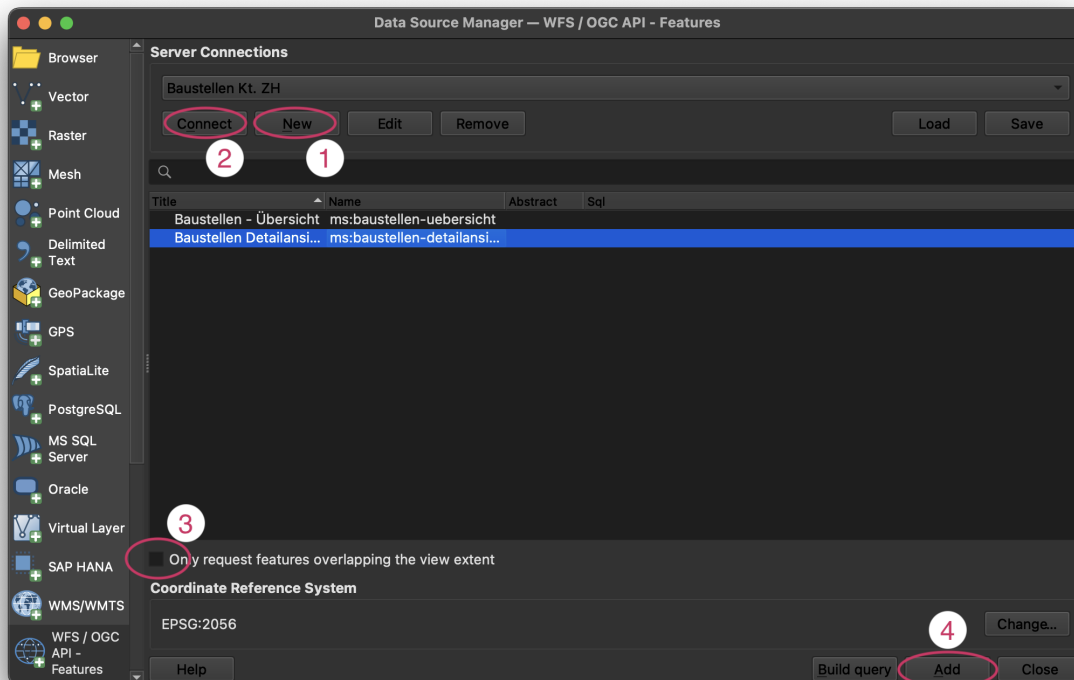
Data Source Manager — WFS / OGC API - Features

Browser
Vector
Raster
Mesh
Point Cloud
Delimited Text
GeoPackage
GPS
SpatiaLite
PostgreSQL
MS SQL Server
Oracle
Virtual Layer
SAP HANA
WMS/WMTS
WFS / OGC API - Features

Server Connections
Baustellen Kt. ZH
Connect
New
Edit
Remove
Load
Save
2
1

| Title | Name | Abstract | Sql |
|---|---|---|---|
| Baustellen - Übersicht | ms:baustellen-uebersicht | | |
| Baustellen Detailansi... | ms:baustellen-detailansi... | | |

3
Only request features overlapping the view extent
Coordinate Reference System
EPSG:2056
Change...
4
Help
Build query
Add
Close